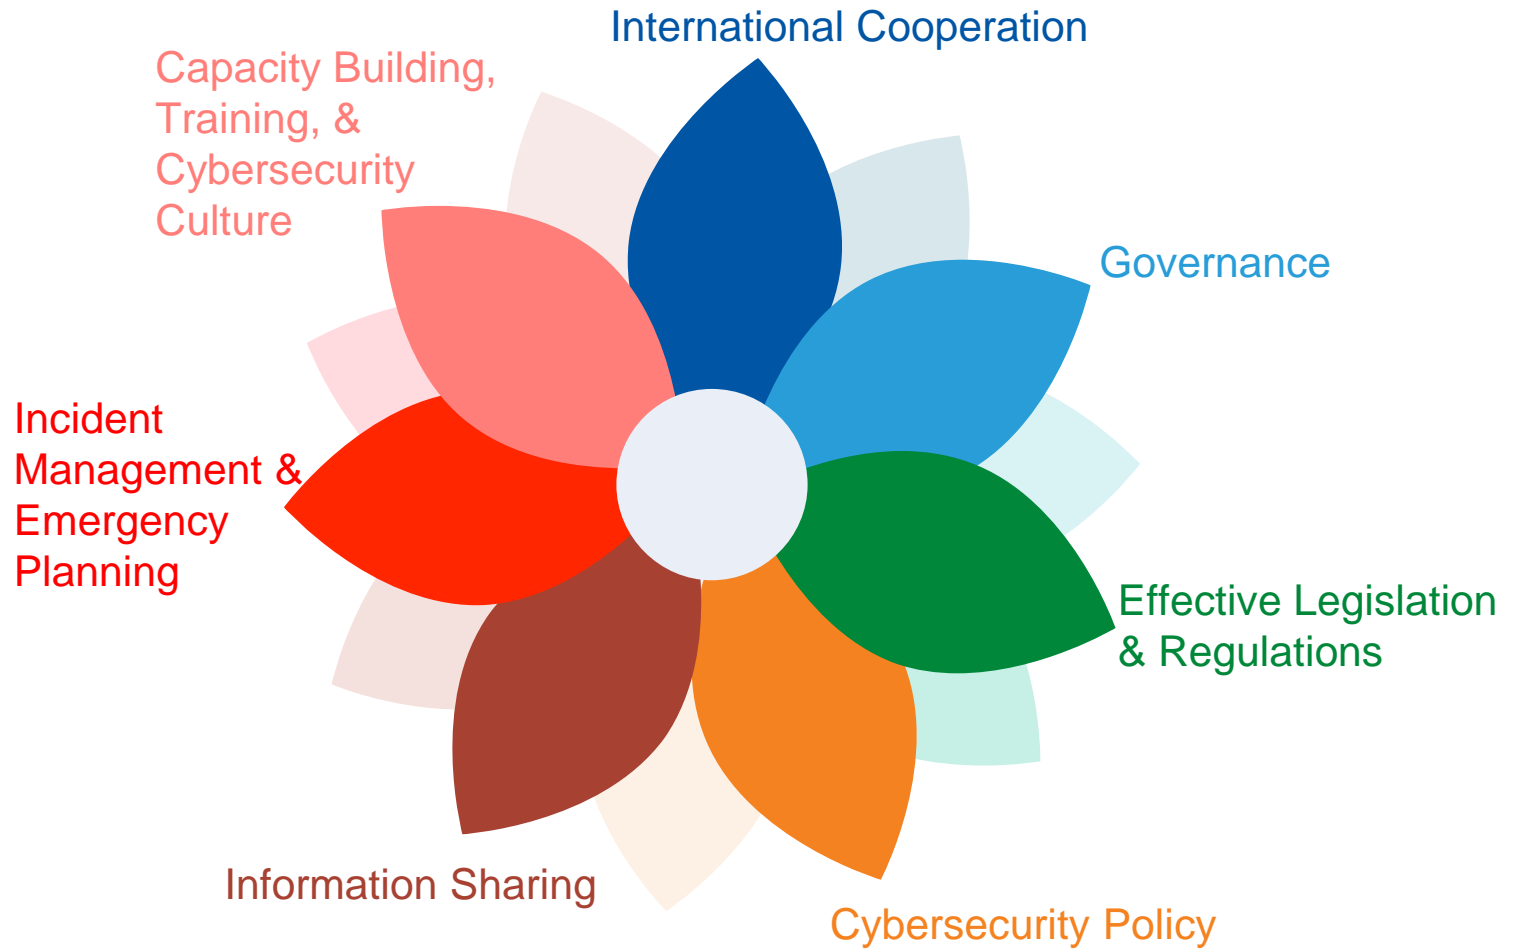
International Cooperation

Capacity Building, Training, & Cybersecurity Culture

Governance

Incident Management & Emergency Planning

Effective Legislation & Regulations

Information Sharing

Cybersecurity Policy